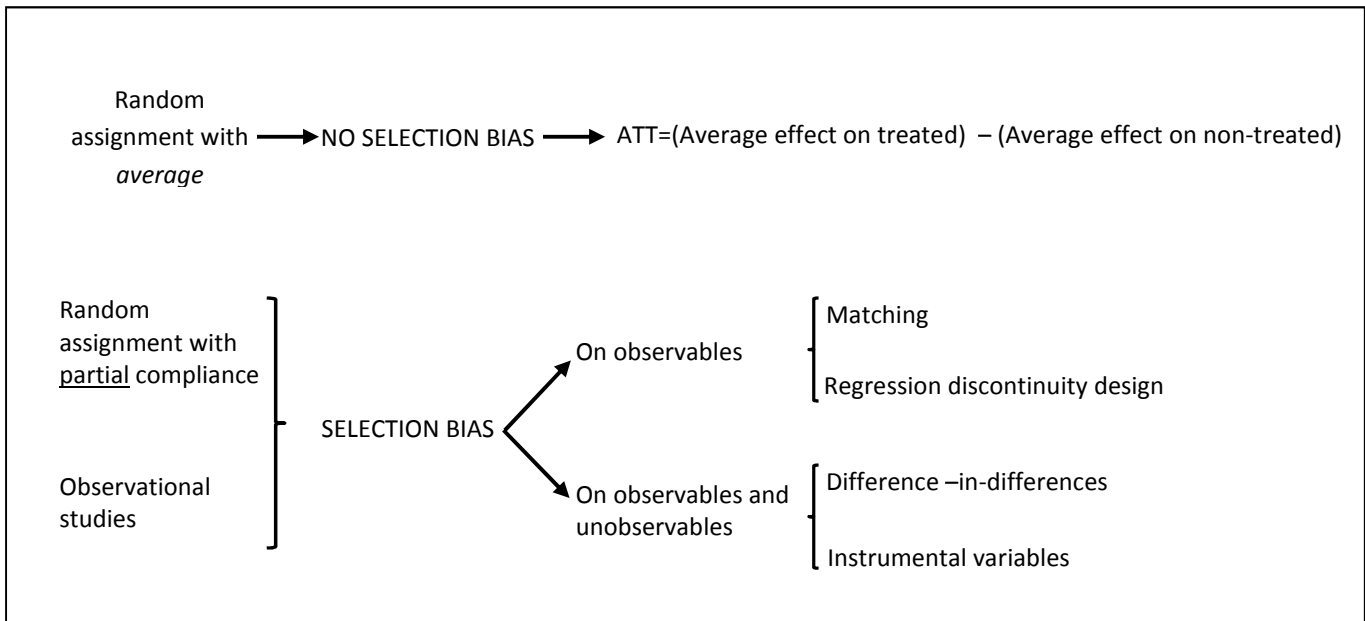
Random assignment with *average*

NO SELECTION BIAS

ATT=(Average effect on treated) – (Average effect on non-treated)

Random assignment with partial compliance

Observational studies

SELECTION BIAS

On observables

Matching

Regression discontinuity design

On observables and unobservables

Difference –in-differences

Instrumental variables